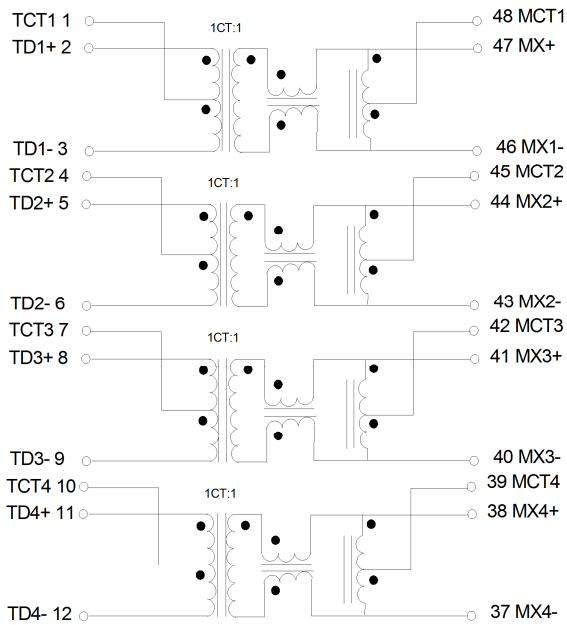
TCT1 1
TD1+ 2
1CT:1
48 MCT1
47 MX+
TD1- 3
46 MX1-
TCT2 4
TD2+ 5
1CT:1
45 MCT2
44 MX2+
TD2- 6
43 MX2-
TCT3 7
TD3+ 8
1CT:1
42 MCT3
41 MX3+
TD3- 9
40 MX3-
TCT4 10
TD4+ 11
1CT:1
39 MCT4
38 MX4+
TD4- 12
37 MX4-